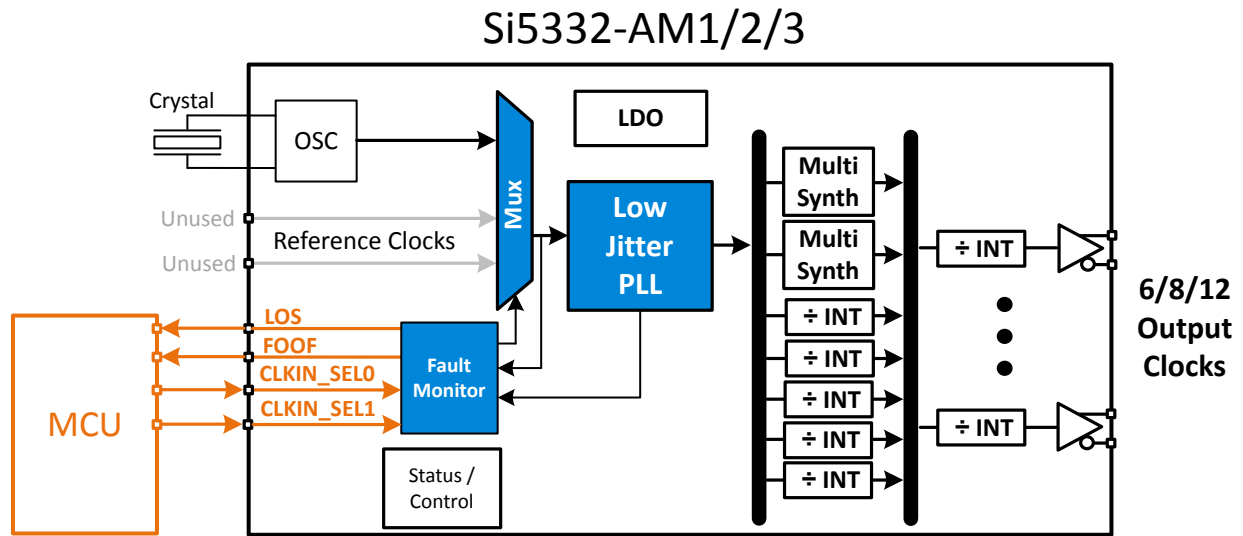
Si5332-AM1/2/3

Crystal

OSC

Mux

LDO

Low Jitter PLL

Multi Synth

Multi Synth

÷ INT

÷ INT

÷ INT

÷ INT

÷ INT

÷ INT

÷ INT

Unused

Reference Clocks

Unused

LOS

FOOF

CLKIN_SEL0

CLKIN_SEL1

Fault Monitor

MCU

Status / Control

6/8/12 Output Clocks